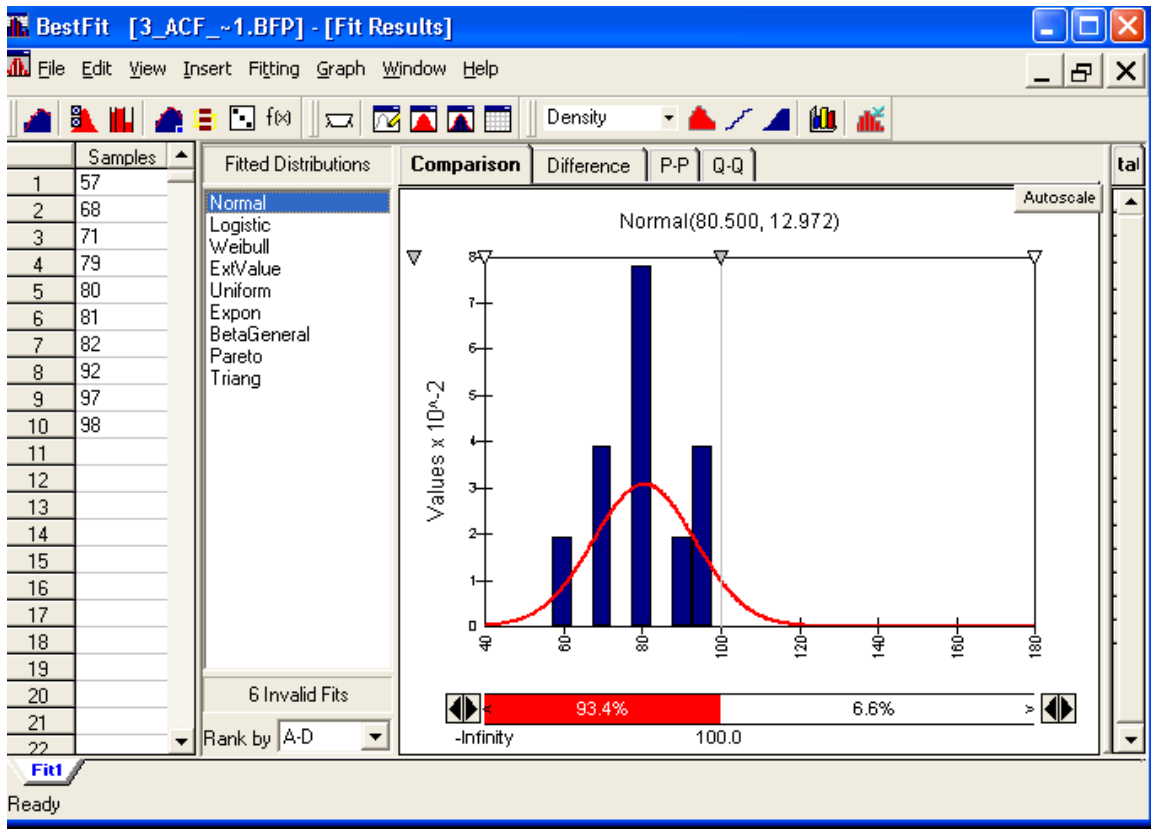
BestFit [3_ACF_~1.BFP] - [Fit Results]

File Edit View Insert Fitting Graph Window Help

f(x) Density

| | Samples |
|---|---|
| 1 | 57 |
| 2 | 68 |
| 3 | 71 |
| 4 | 79 |
| 5 | 80 |
| 6 | 81 |
| 7 | 82 |
| 8 | 92 |
| 9 | 97 |
| 10 | 98 |
| 11 | |
| 12 | |
| 13 | |
| 14 | |
| 15 | |
| 16 | |
| 17 | |
| 18 | |
| 19 | |
| 20 | |
| 21 | |
| 22 | |

Fitted Distributions

Normal
Logistic
Weibull
ExtValue
Uniform
Expon
BetaGeneral
Pareto
Triang

6 Invalid Fits

Rank by A-D

Comparison Difference P-P Q-Q tal

Autoscale

Normal(80.500, 12.972)

Values x 10^-2

8
7
6
5
4
3
2
1
0

40 60 80 100 120 140 160 180

< 93.4% 6.6% >

-Infinity 100.0

Fit1

Ready